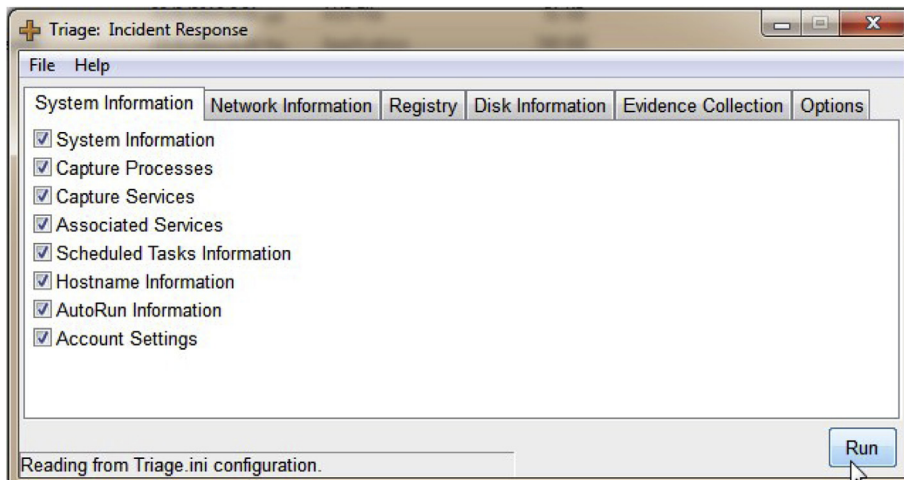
Triage: Incident Response

File Help

System Information | Network Information | Registry | Disk Information | Evidence Collection | Options

☑ System Information
☑ Capture Processes
☑ Capture Services
☑ Associated Services
☑ Scheduled Tasks Information
☑ Hostname Information
☑ AutoRun Information
☑ Account Settings

Run

Reading from Triage.ini configuration.